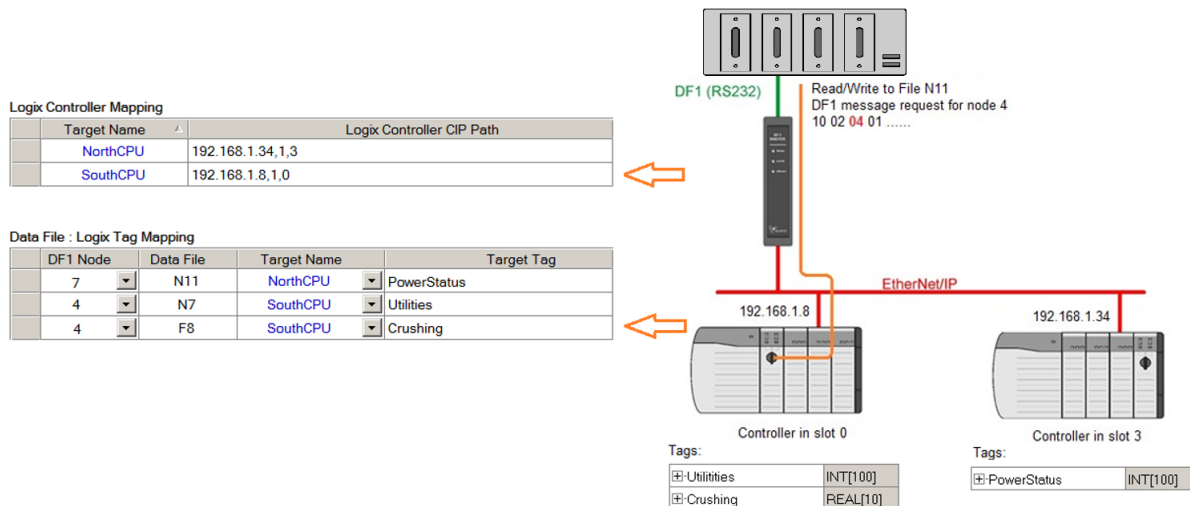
Logix Controller Mapping

| | Target Name | Logix Controller CIP Path |
|---|---|---|
| | NorthCPU | 192.168.1.34,1,3 |
| | SouthCPU | 192.168.1.8,1,0 |

Data File : Logix Tag Mapping

| | DF1 Node | Data File | Target Name | Target Tag |
|---|---|---|---|---|
| | 7 | N11 | NorthCPU | PowerStatus |
| | 4 | N7 | SouthCPU | Utilities |
| | 4 | F8 | SouthCPU | Crushing |

DF1 (RS232)

Read/Write to File N11
DF1 message request for node 4
10 02 04 01 ......

EtherNet/IP

192.168.1.8

192.168.1.34

Controller in slot 0

Controller in slot 3

Tags:

| Utilitities | INT[100] |
|---|---|
| Crushing | REAL[10] |

Tags:

| PowerStatus | INT[100] |
|---|---|